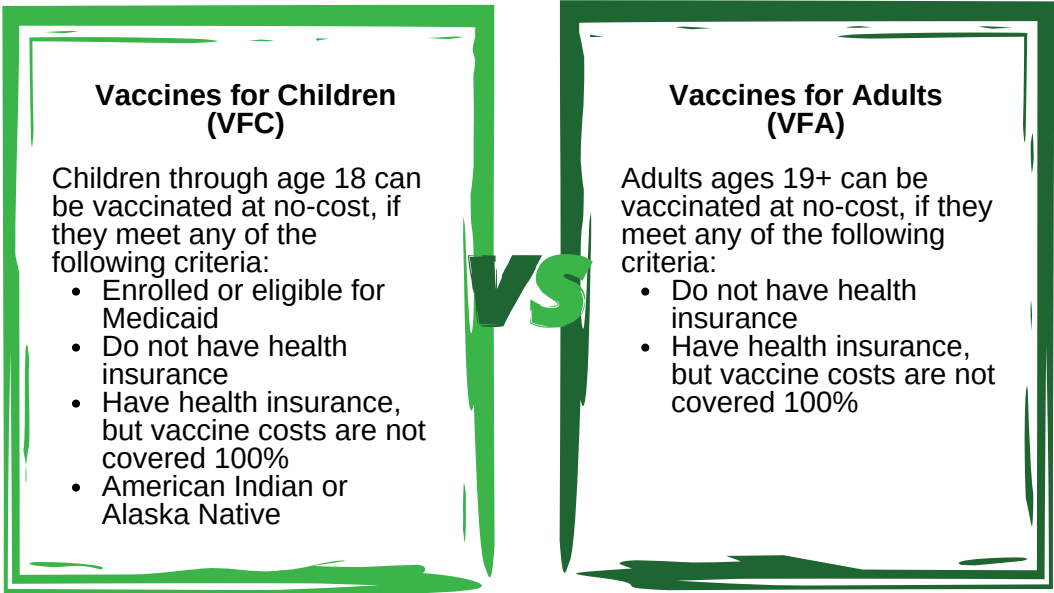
Vaccines for Children (VFC)

Children through age 18 can be vaccinated at no-cost, if they meet any of the following criteria:
- Enrolled or eligible for Medicaid
- Do not have health insurance
- Have health insurance, but vaccine costs are not covered 100%
- American Indian or Alaska Native

VS

Vaccines for Adults (VFA)

Adults ages 19+ can be vaccinated at no-cost, if they meet any of the following criteria:
- Do not have health insurance
- Have health insurance, but vaccine costs are not covered 100%